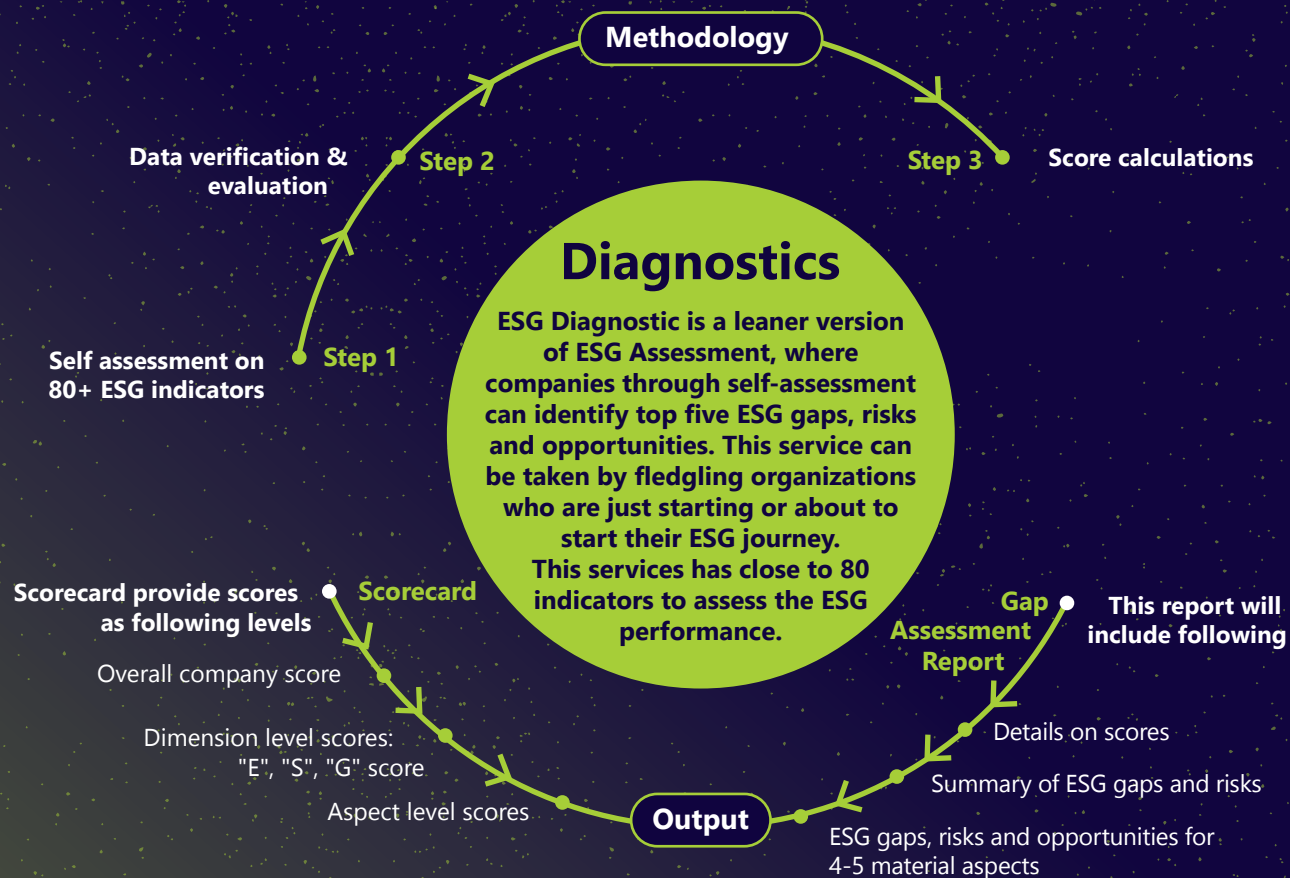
Methodology

Data verification & evaluation

Step 2

Step 3

Score calculations

Self assessment on 80+ ESG indicators

Step 1

Diagnostics

ESG Diagnostic is a leaner version of ESG Assessment, where companies through self-assessment can identify top five ESG gaps, risks and opportunities. This service can be taken by fledgling organizations who are just starting or about to start their ESG journey.
This services has close to 80 indicators to assess the ESG performance.

Scorecard provide scores as following levels

Scorecard

Overall company score

Dimension level scores: "E", "S", "G" score

Aspect level scores

Output

Gap Assessment Report

This report will include following

Details on scores

Summary of ESG gaps and risks

ESG gaps, risks and opportunities for 4-5 material aspects